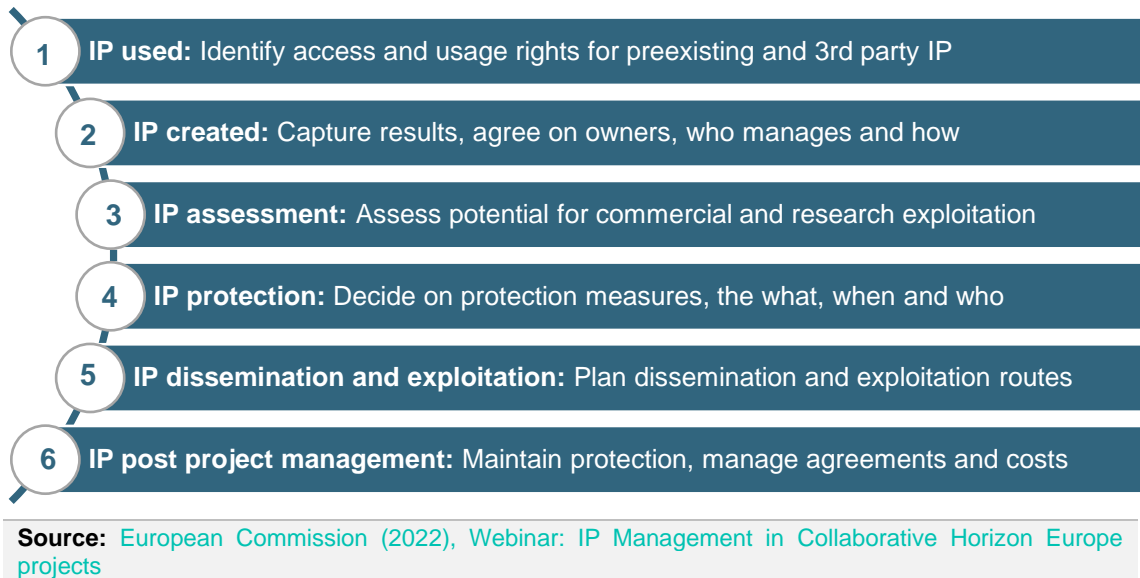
1 **IP used:** Identify access and usage rights for preexisting and 3rd party IP

2 **IP created:** Capture results, agree on owners, who manages and how

3 **IP assessment:** Assess potential for commercial and research exploitation

4 **IP protection:** Decide on protection measures, the what, when and who

5 **IP dissemination and exploitation:** Plan dissemination and exploitation routes

6 **IP post project management:** Maintain protection, manage agreements and costs

**Source:** European Commission (2022), Webinar: IP Management in Collaborative Horizon Europe projects